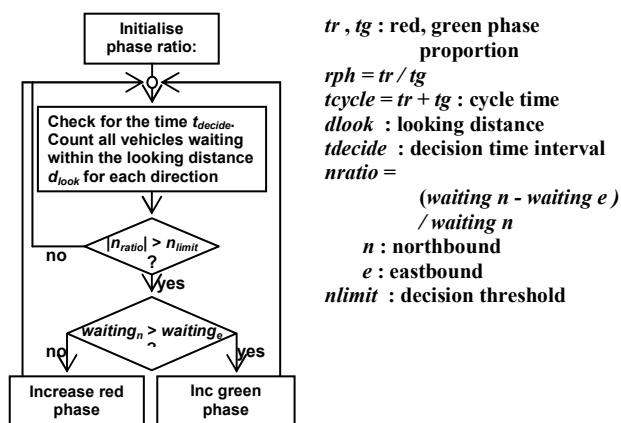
Initialise phase ratio:

Check for the time $t_{decide}$. Count all vehicles waiting within the looking distance $d_{look}$ for each direction

$|n_{ratio}| > n_{limit}$ ?

no

yes

$waiting_n > waiting_e$ ?

no

yes

Increase red phase

Inc green phase

*tr* , *tg* : red, green phase proportion
*rph = tr / tg*
*tcycle = tr + tg* : cycle time
*dlook* : looking distance
*tdecide* : decision time interval
*nratio* = (*waiting n - waiting e* ) / *waiting n*
*n* : northbound
*e* : eastbound
*nlimit* : decision threshold